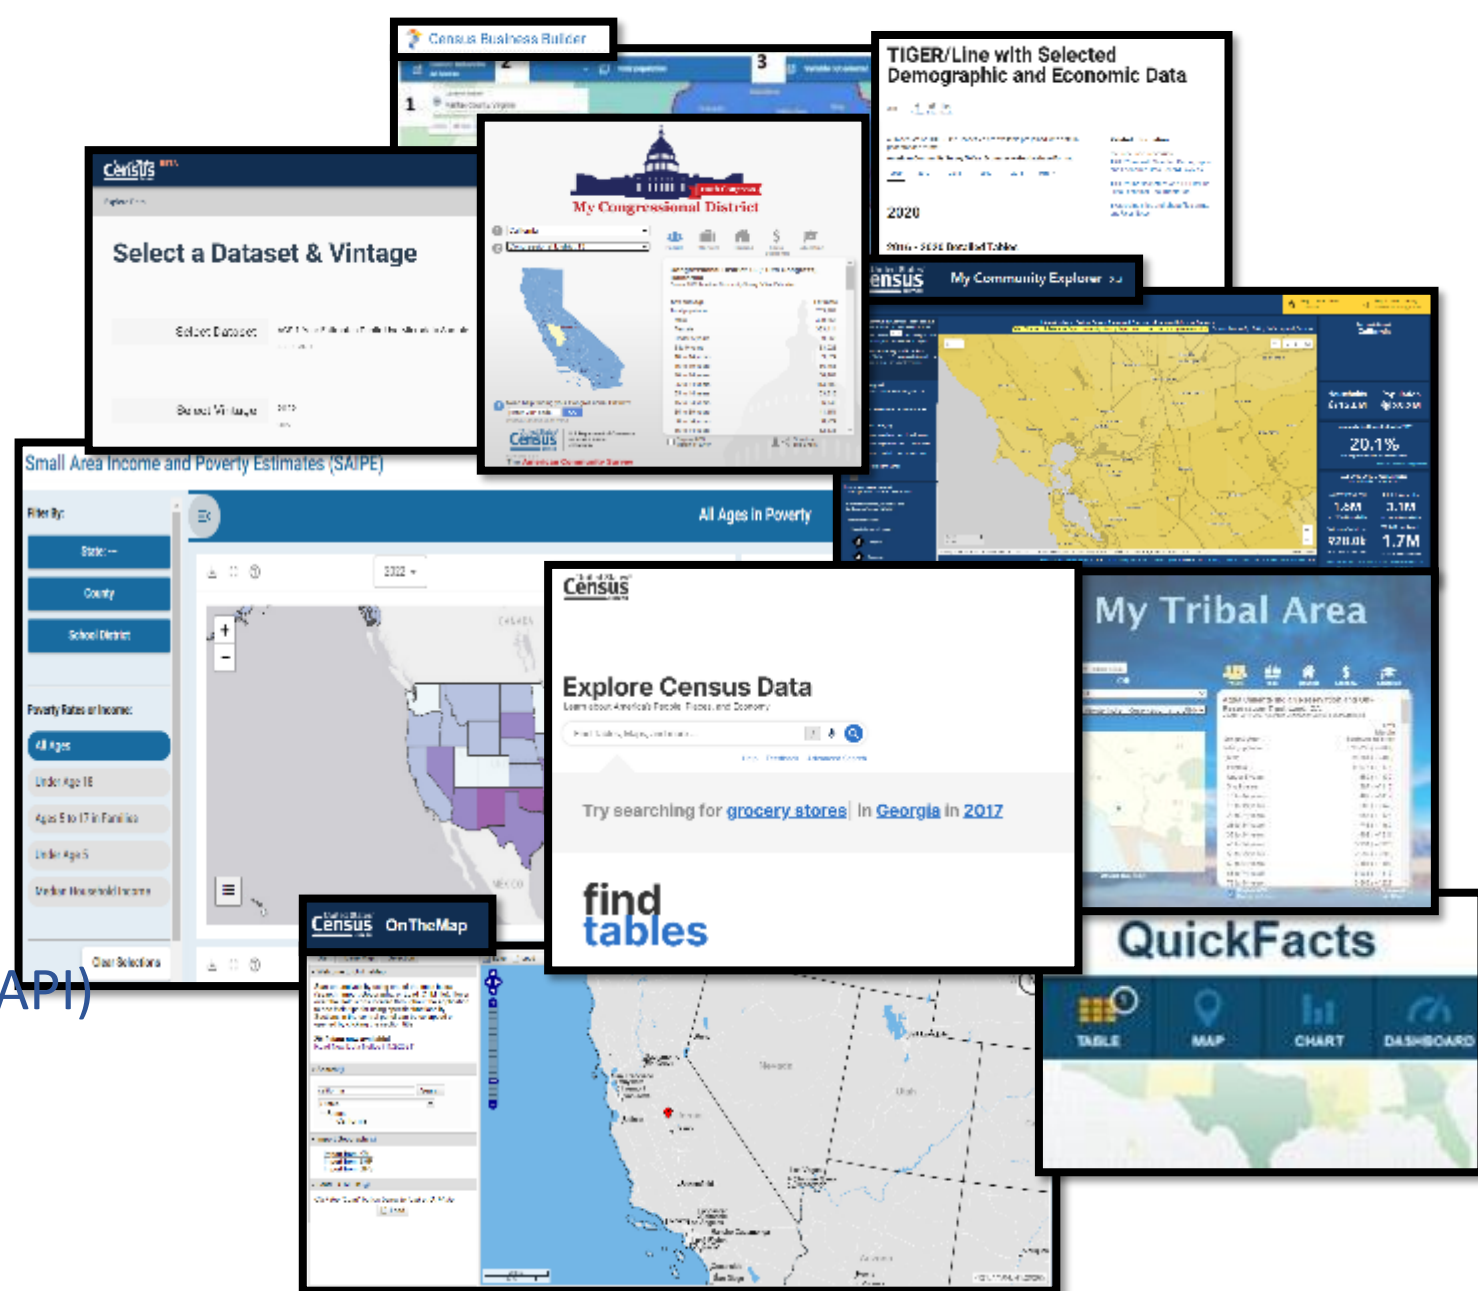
Census Business Builder

2

3

1

TIGER/Line with Selected Demographic and Economic Data

2020

Census

Select a Dataset & Vintage

Select Dataset

Select Vintage

My Congressional District

Census

My Community Explorer

20.1%

1.6M

3.1M

1.7M

Small Area Income and Poverty Estimates (SAIPE)

Filter By:

State: --

County

School District

Poverty Rates or Income:

All Ages

Under Age 18

Ages 5 to 17 in Families

Under Age 5

Median Household Income

Clear Selections

All Ages in Poverty

2022

Census

Explore Census Data

Try searching for grocery stores in Georgia in 2017

find tables

My Tribal Area

Census OnTheMap

QuickFacts

TABLE

MAP

CHART

DASHBOARD

API)